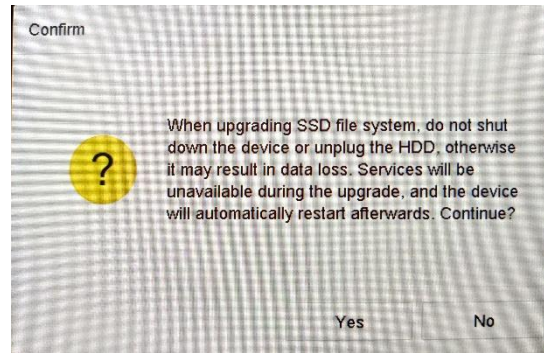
Confirm

?

When upgrading SSD file system, do not shut down the device or unplug the HDD, otherwise it may result in data loss. Services will be unavailable during the upgrade, and the device will automatically restart afterwards. Continue?

Yes

No